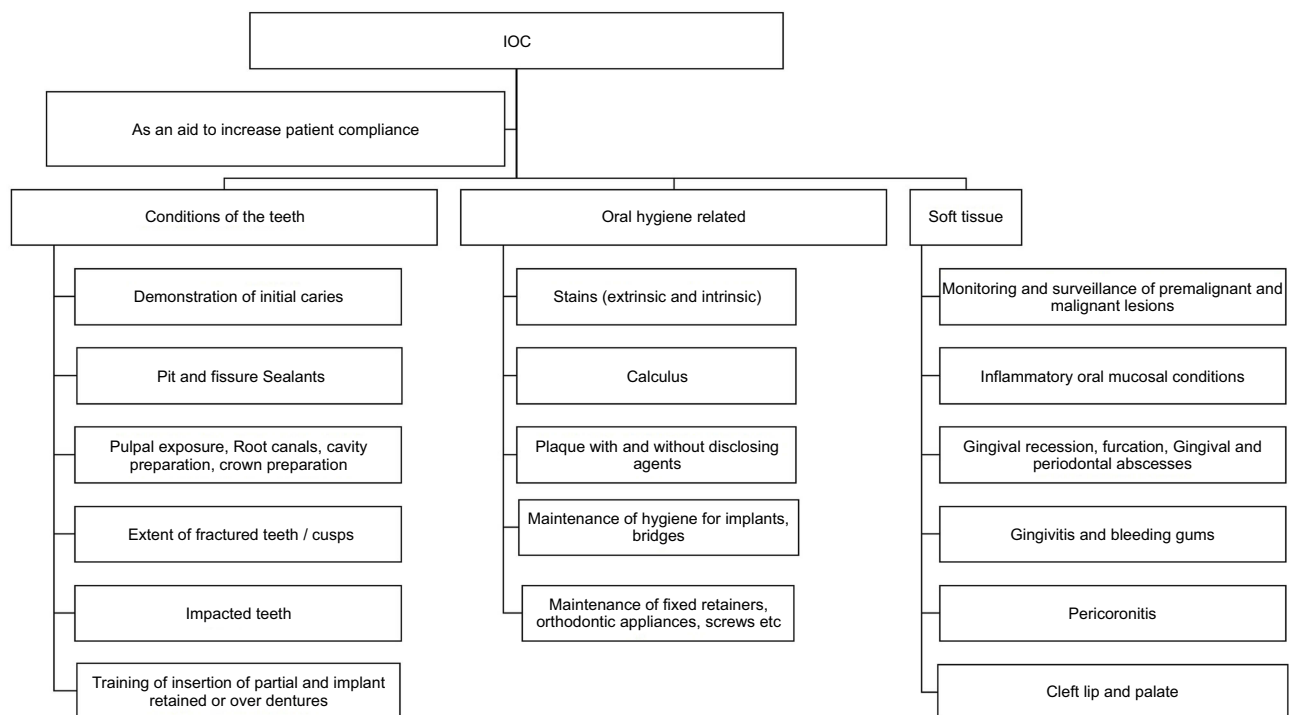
IOC

As an aid to increase patient compliance

Conditions of the teeth

Demonstration of initial caries

Pit and fissure Sealants

Pulpal exposure, Root canals, cavity preparation, crown preparation

Extent of fractured teeth / cusps

Impacted teeth

Training of insertion of partial and implant retained or over dentures

Oral hygiene related

Stains (extrinsic and intrinsic)

Calculus

Plaque with and without disclosing agents

Maintenance of hygiene for implants, bridges

Maintenance of fixed retainers, orthodontic appliances, screws etc

Soft tissue

Monitoring and surveillance of premalignant and malignant lesions

Inflammatory oral mucosal conditions

Gingival recession, furcation, Gingival and periodontal abscesses

Gingivitis and bleeding gums

Pericoronitis

Cleft lip and palate